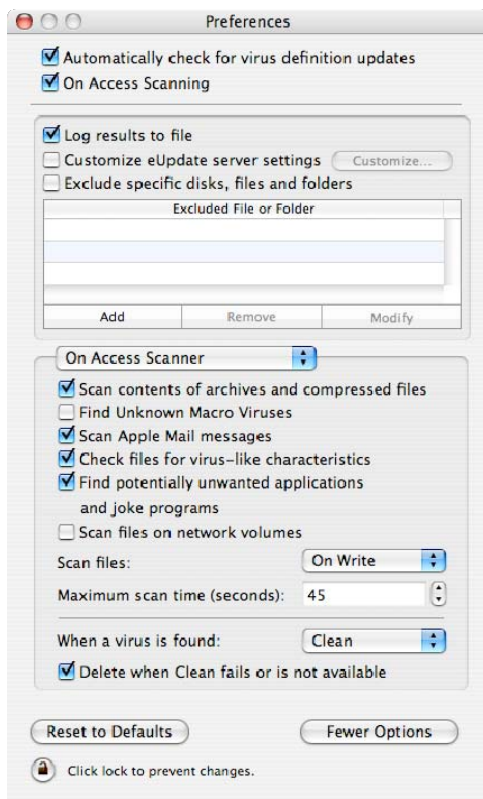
Preferences

Automatically check for virus definition updates
On Access Scanning

Log results to file
Customize eUpdate server settings Customize...
Exclude specific disks, files and folders

| Excluded File or Folder |
|---|
| |
| |
| |

Add Remove Modify

On Access Scanner

Scan contents of archives and compressed files
Find Unknown Macro Viruses
Scan Apple Mail messages
Check files for virus-like characteristics
Find potentially unwanted applications and joke programs
Scan files on network volumes

Scan files: On Write
Maximum scan time (seconds): 45

When a virus is found: Clean
Delete when Clean fails or is not available

Reset to Defaults Fewer Options

Click lock to prevent changes.